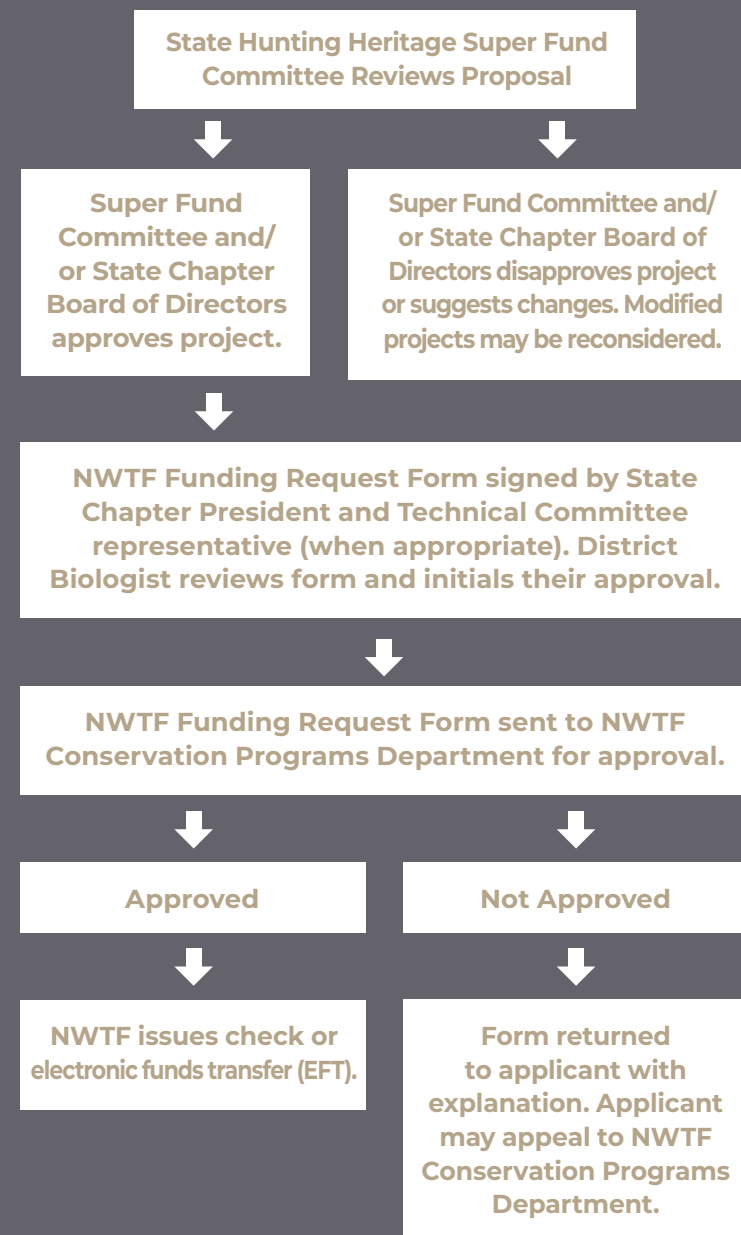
State Hunting Heritage Super Fund Committee Reviews Proposal

Super Fund Committee and/ or State Chapter Board of Directors approves project.

Super Fund Committee and/ or State Chapter Board of Directors disapproves project or suggests changes. Modified projects may be reconsidered.

NWTF Funding Request Form signed by State Chapter President and Technical Committee representative (when appropriate). District Biologist reviews form and initials their approval.

NWTF Funding Request Form sent to NWTF Conservation Programs Department for approval.

Approved

Not Approved

NWTF issues check or electronic funds transfer (EFT).

Form returned to applicant with explanation. Applicant may appeal to NWTF Conservation Programs Department.